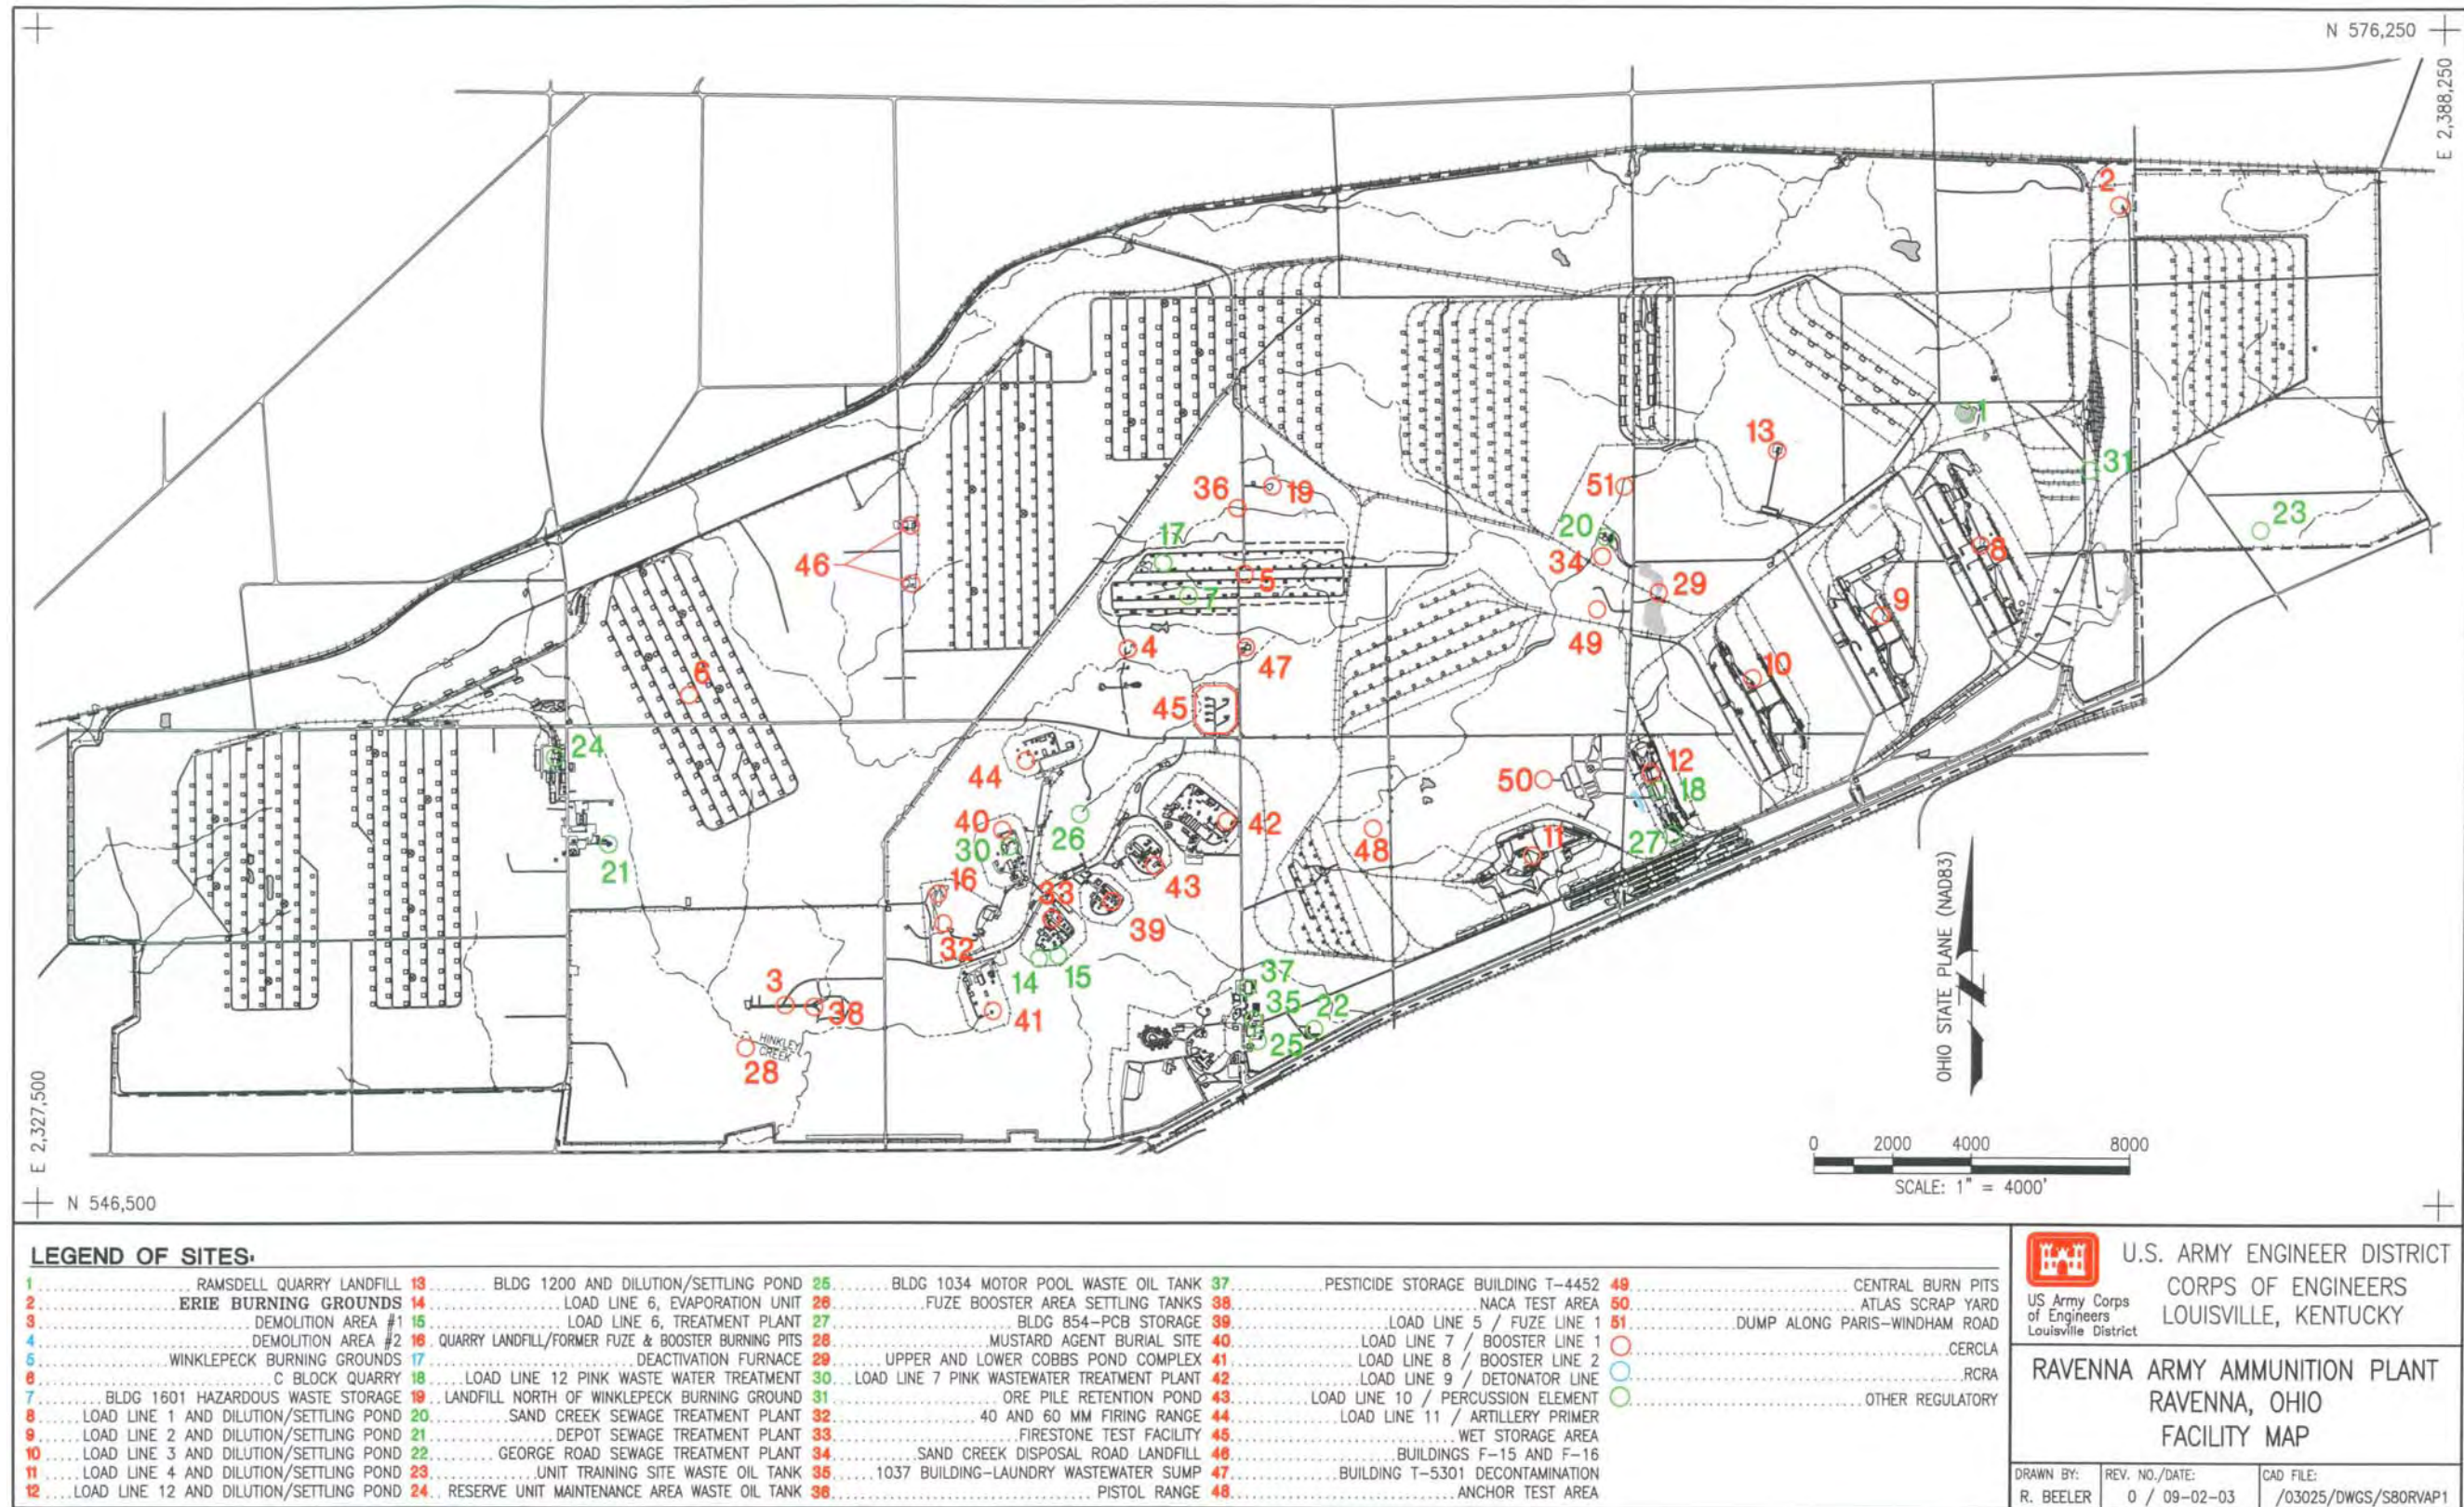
N 576,250

E 2,388,250

2

13

1

31

51

36

19

23

20

17

34

29

46

5

8

7

9

49

4

47

10

6

45

24

12

44

50

18

40

42

26

48

30

11

27

21

16

33

43

39

32

OHIO STATE PLANE (NAD83)

37

14

15

3

35

22

38

41

HINKLEY CREEK

25

28

E 2,327,500

0 2000 4000 8000

SCALE: 1" = 4000'

N 546,500

LEGEND OF SITES:

1 RAMSDELL QUARRY LANDFILL
2 ERIE BURNING GROUNDS
3 DEMOLITION AREA #1
4 DEMOLITION AREA #2
5 WINKLEPECK BURNING GROUNDS
6 C BLOCK QUARRY
7 BLDG 1601 HAZARDOUS WASTE STORAGE
8 LOAD LINE 1 AND DILUTION/SETTLING POND
9 LOAD LINE 2 AND DILUTION/SETTLING POND
10 LOAD LINE 3 AND DILUTION/SETTLING POND
11 LOAD LINE 4 AND DILUTION/SETTLING POND
12 LOAD LINE 12 AND DILUTION/SETTLING POND

13 BLDG 1200 AND DILUTION/SETTLING POND
14 LOAD LINE 6, EVAPORATION UNIT
15 LOAD LINE 6, TREATMENT PLANT
16 QUARRY LANDFILL/FORMER FUZE & BOOSTER BURNING PITS
17 DEACTIVATION FURNACE
18 LOAD LINE 12 PINK WASTE WATER TREATMENT
19 LANDFILL NORTH OF WINKLEPECK BURNING GROUND
20 SAND CREEK SEWAGE TREATMENT PLANT
21 DEPOT SEWAGE TREATMENT PLANT
22 GEORGE ROAD SEWAGE TREATMENT PLANT
23 UNIT TRAINING SITE WASTE OIL TANK
24 RESERVE UNIT MAINTENANCE AREA WASTE OIL TANK

25 BLDG 1034 MOTOR POOL WASTE OIL TANK
26 FUZE BOOSTER AREA SETTLING TANKS
27 BLDG 854-PCB STORAGE
28 MUSTARD AGENT BURIAL SITE
29 UPPER AND LOWER COBBS POND COMPLEX
30 LOAD LINE 7 PINK WASTEWATER TREATMENT PLANT
31 ORE PILE RETENTION POND
32 40 AND 60 MM FIRING RANGE
33 FIRESTONE TEST FACILITY
34 SAND CREEK DISPOSAL ROAD LANDFILL
35 1037 BUILDING-LAUNDRY WASTEWATER SUMP
36 PISTOL RANGE

37 PESTICIDE STORAGE BUILDING T-4452
38 NACA TEST AREA
39 LOAD LINE 5 / FUZE LINE 1
40 LOAD LINE 7 / BOOSTER LINE 1
41 LOAD LINE 8 / BOOSTER LINE 2
42 LOAD LINE 9 / DETONATOR LINE
43 LOAD LINE 10 / PERCUSSION ELEMENT
44 LOAD LINE 11 / ARTILLERY PRIMER
45 WET STORAGE AREA
46 BUILDINGS F-15 AND F-16
47 BUILDING T-5301 DECONTAMINATION
48 ANCHOR TEST AREA

49 CENTRAL BURN PITS
50 ATLAS SCRAP YARD
51 DUMP ALONG PARIS-WINDHAM ROAD
CERCLA
RCRA
OTHER REGULATORY

US Army Corps of Engineers Louisville District

U.S. ARMY ENGINEER DISTRICT
CORPS OF ENGINEERS
LOUISVILLE, KENTUCKY

RAVENNA ARMY AMMUNITION PLANT
RAVENNA, OHIO
FACILITY MAP

| DRAWN BY: | REV. NO./DATE: | CAD FILE: |
|---|---|---|
| R. BEELER | 0 / 09-02-03 | /03025/DWGS/S80RVAP1 |